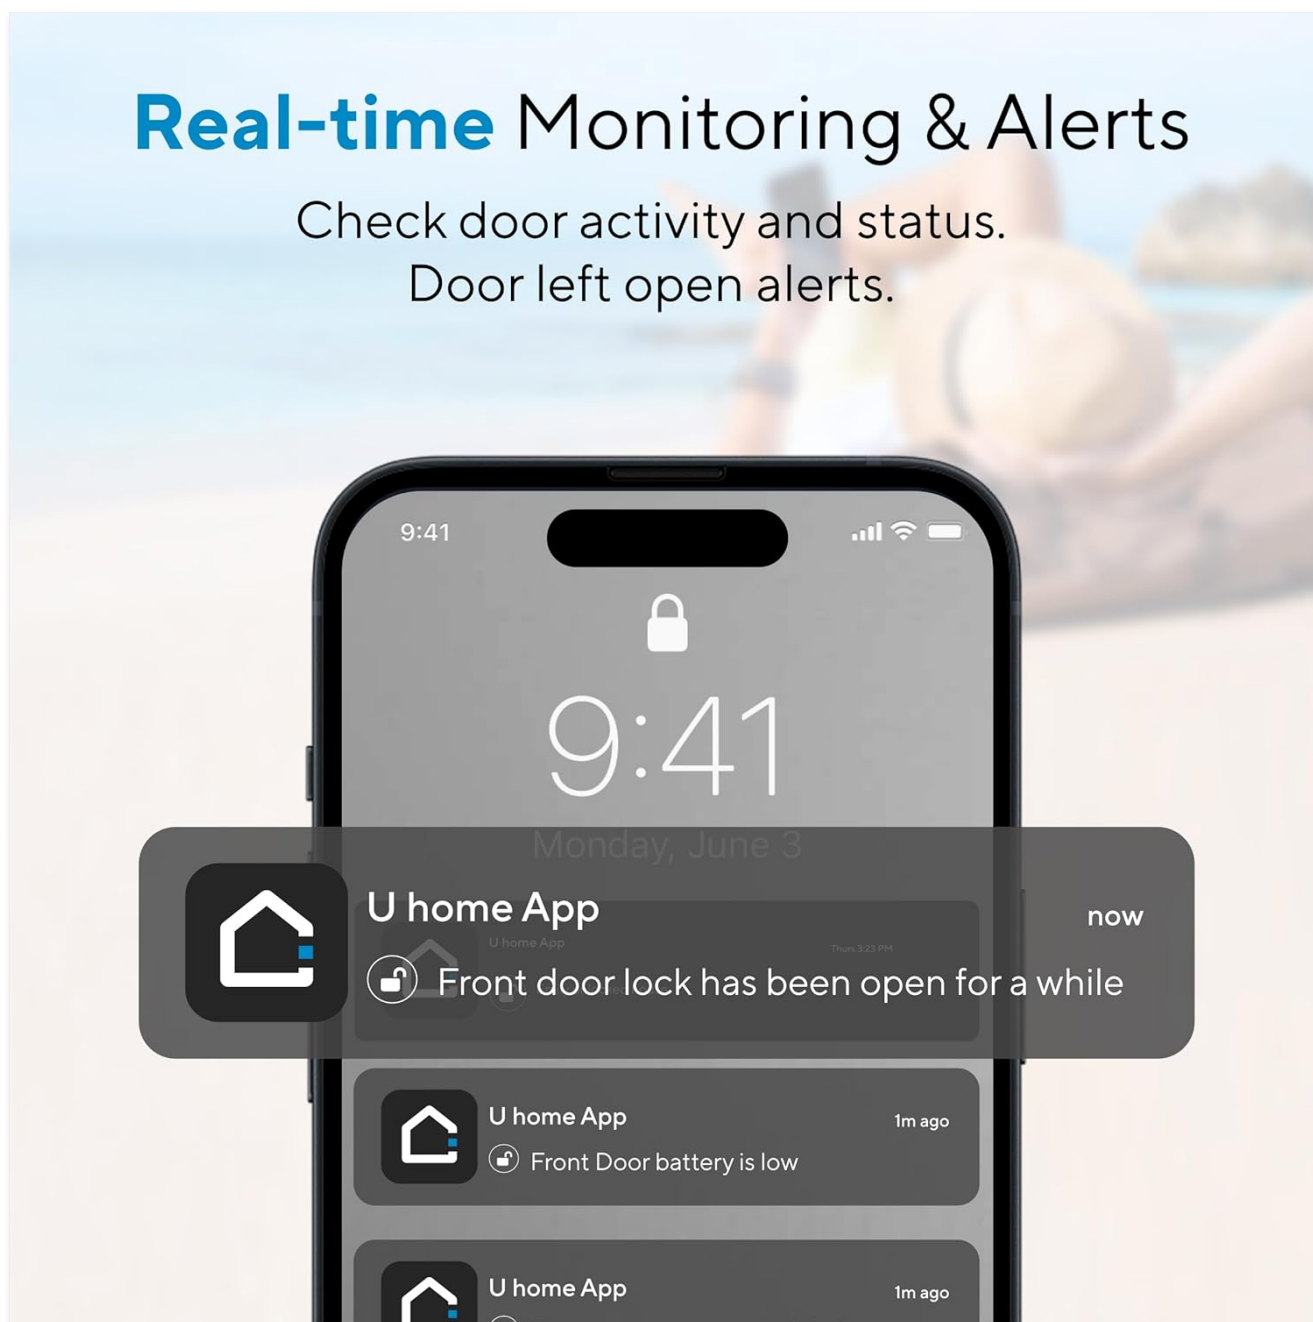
Real-time Monitoring & Alerts

Check door activity and status.
Door left open alerts.

9:41

9:41

Monday, June 3

U home App

now

U home App

Thurs 3:23 PM

Front door lock has been open for a while

U home App

1m ago

Front Door battery is low

U home App

1m ago